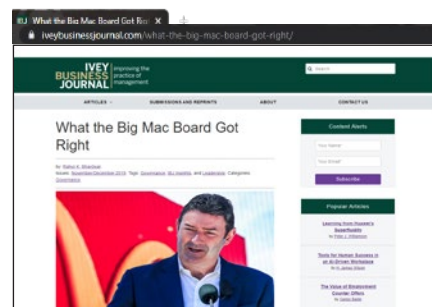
What the Big Mac Board Got Ri ×

iveybusinessjournal.com/what-the-big-mac-board-got-right/

IVEY BUSINESS JOURNAL improving the practice of management

Search

ARTICLES SUBMISSIONS AND REPRINTS ABOUT CONTACT US

What the Big Mac Board Got Right

By: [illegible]

Issues: November/December 2019 Tags: Governance, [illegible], and Leadership Categories: Governance

Content Alerts

Your Name

Your Email

Subscribe

Popular Articles

Learning from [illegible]

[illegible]

Tools for Human Success in an AI-Driven Workplace

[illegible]

The Value of Employment Counter Offers

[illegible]